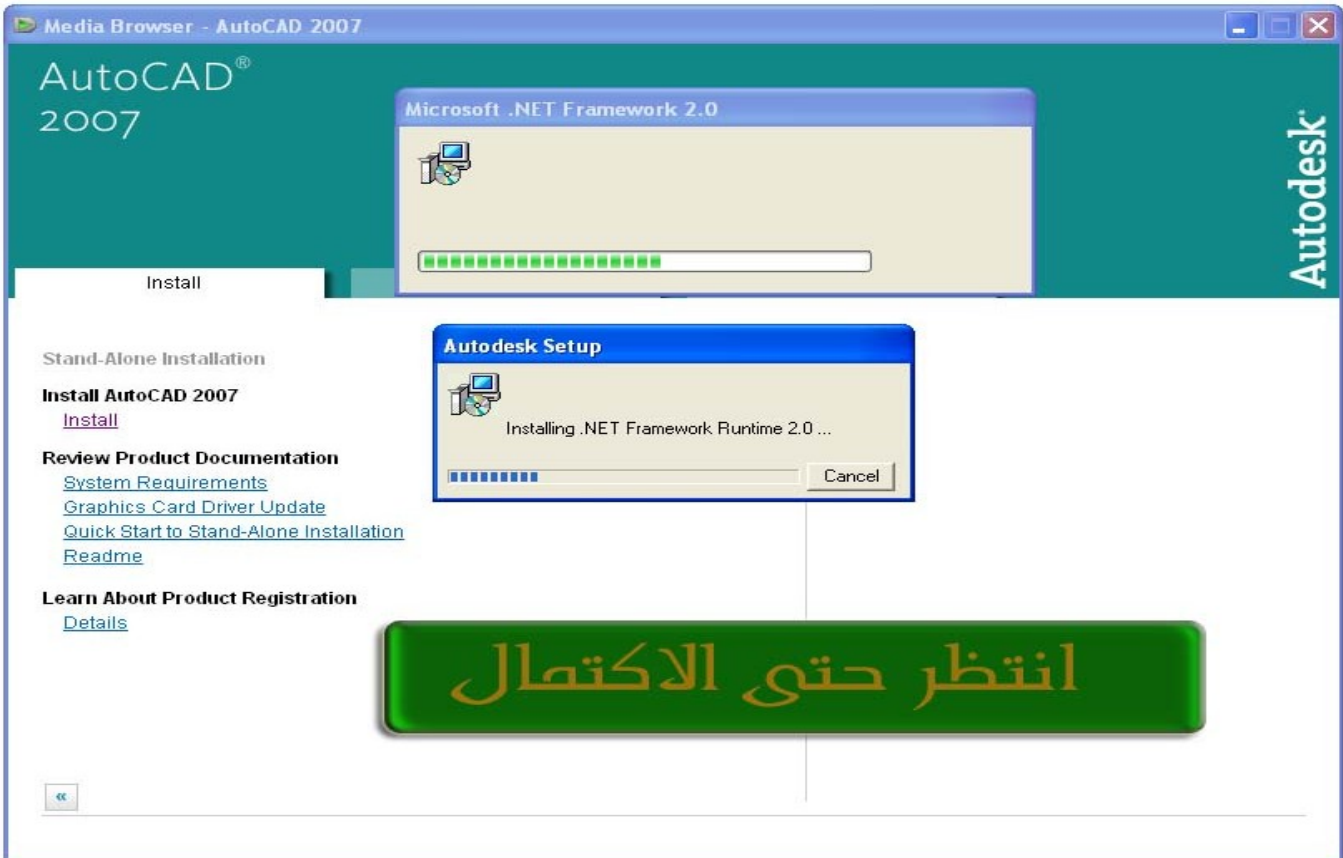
Media Browser - AutoCAD 2007

AutoCAD®
2007

Microsoft .NET Framework 2.0

Autodesk

Install

Stand-Alone Installation

Install AutoCAD 2007
Install

Review Product Documentation
System Requirements
Graphics Card Driver Update
Quick Start to Stand-Alone Installation
Readme

Learn About Product Registration
Details

Autodesk Setup

Installing .NET Framework Runtime 2.0 ...

Cancel

انتظر حتى الاكتمال

«